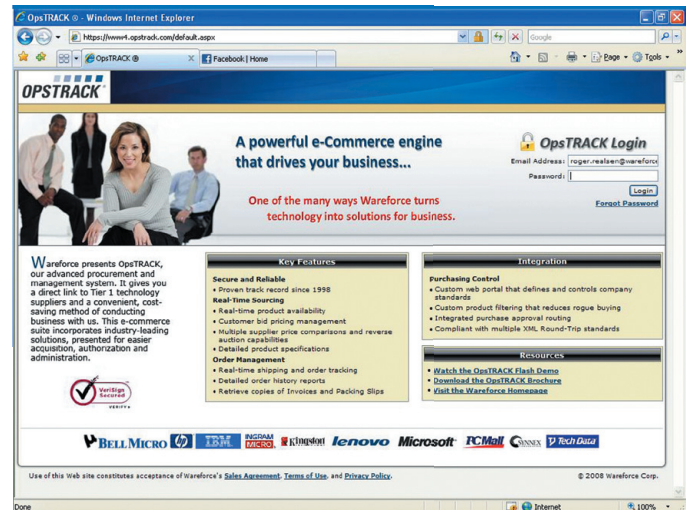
OpsTRACK ® - Windows Internet Explorer

https://www4.opstrack.com/default.aspx

Google

OpsTRACK ®

Facebook | Home

Page ▾ Tools ▾

OPSTRACK®

A powerful e-Commerce engine that drives your business...

One of the many ways Wareforce turns technology into solutions for business.

OpsTRACK Login

Email Address: roger.realsen@wareforc

Password:

Login

Forgot Password

Wareforce presents OpsTRACK, our advanced procurement and management system. It gives you a direct link to Tier 1 technology suppliers and a convenient, cost-saving method of conducting business with us. This e-commerce suite incorporates industry-leading solutions, presented for easier acquisition, authorization and administration.

VeriSign Secured VERIFY ▸

Key Features

Secure and Reliable
• Proven track record since 1998
Real-Time Sourcing
• Real-time product availability
• Customer bid pricing management
• Multiple supplier price comparisons and reverse auction capabilities
• Detailed product specifications
Order Management
• Real-time shipping and order tracking
• Detailed order history reports
• Retrieve copies of Invoices and Packing Slips

Integration

Purchasing Control
• Custom web portal that defines and controls company standards
• Custom product filtering that reduces rogue buying
• Integrated purchase approval routing
• Compliant with multiple XML Round-Trip standards

Resources

• Watch the OpsTRACK Flash Demo
• Download the OpsTRACK Brochure
• Visit the Wareforce Homepage

BELL MICRO hp IBM INGRAM MICRO Kingston lenovo Microsoft PCMall SYNNEX TechData

Use of this Web site constitutes acceptance of Wareforce's Sales Agreement, Terms of Use, and Privacy Policy.

© 2008 Wareforce Corp.

Done

Internet

100%